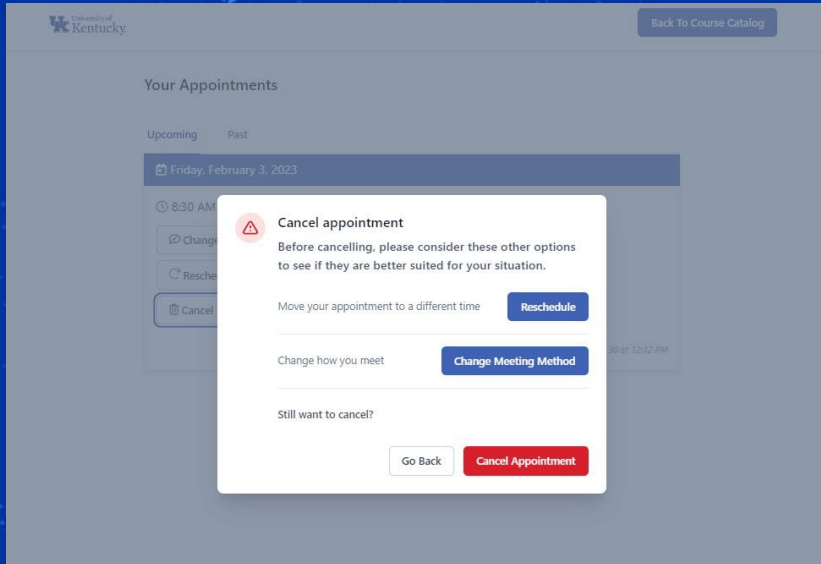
University of Kentucky

Back To Course Catalog

Your Appointments

Upcoming Past

Friday, February 3, 2023

8:30 AM

Change

Resche

Cancel

30 at 12:12 PM

Cancel appointment

Before cancelling, please consider these other options to see if they are better suited for your situation.

Move your appointment to a different time

Reschedule

Change how you meet

Change Meeting Method

Still want to cancel?

Go Back

Cancel Appointment